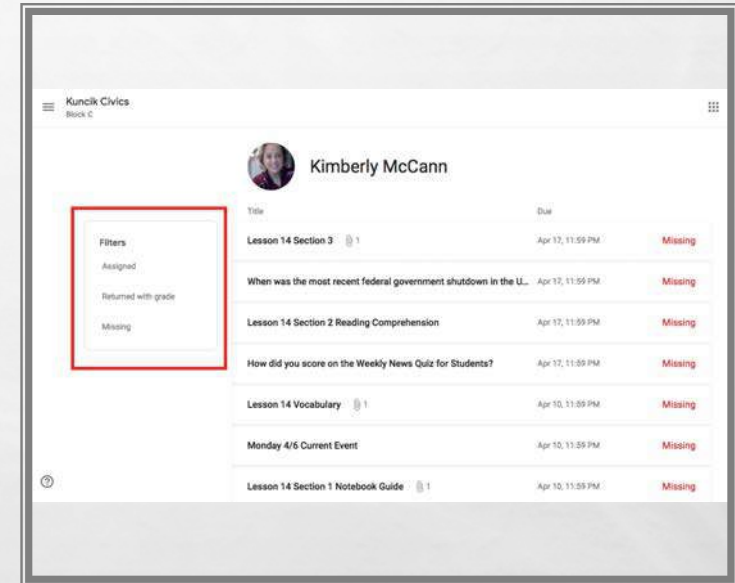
Kuncik Civics
Block C

Kimberly McCann

Filters
Assigned
Returned with grade
Missing

| Title | Due | |
|---|---|---|
| Lesson 14 Section 3 1 | Apr 17, 11:59 PM | Missing |
| When was the most recent federal government shutdown in the U... | Apr 17, 11:59 PM | Missing |
| Lesson 14 Section 2 Reading Comprehension | Apr 17, 11:59 PM | Missing |
| How did you score on the Weekly News Quiz for Students? | Apr 17, 11:59 PM | Missing |
| Lesson 14 Vocabulary 1 | Apr 10, 11:59 PM | Missing |
| Monday 4/6 Current Event | Apr 10, 11:59 PM | Missing |
| Lesson 14 Section 1 Notebook Guide 1 | Apr 10, 11:59 PM | Missing |